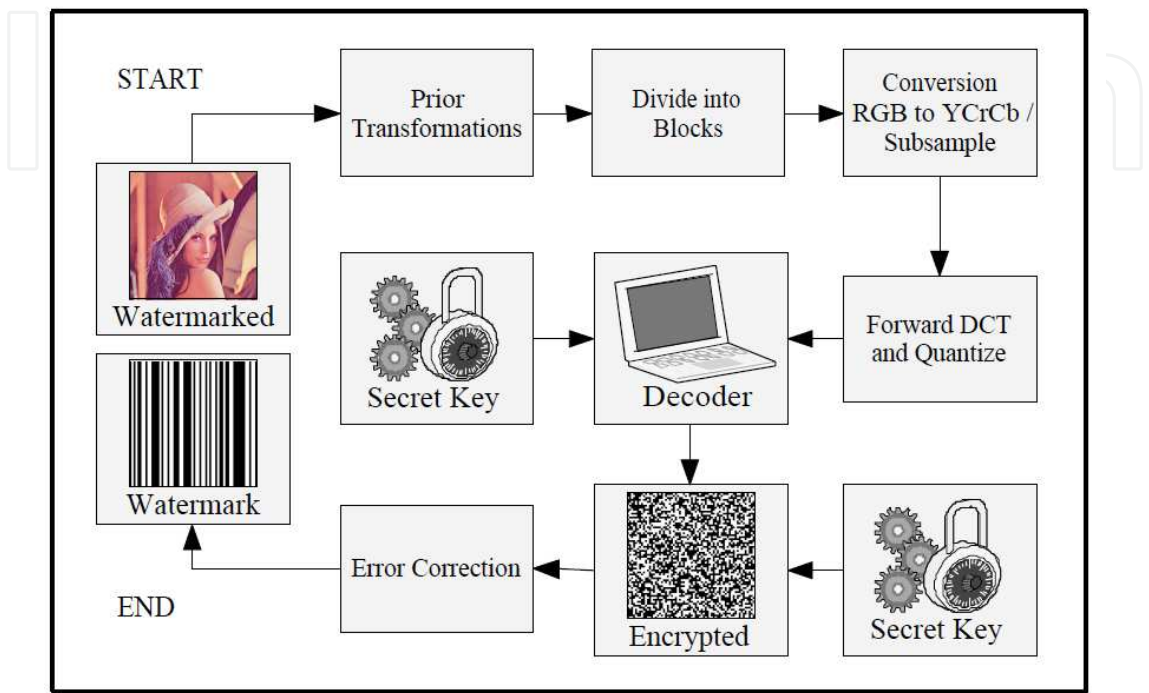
START

Prior Transformations

Divide into Blocks

Conversion RGB to YCrCb / Subsample

Watermarked

Secret Key

Decoder

Forward DCT and Quantize

Watermark

Error Correction

Encrypted

Secret Key

END